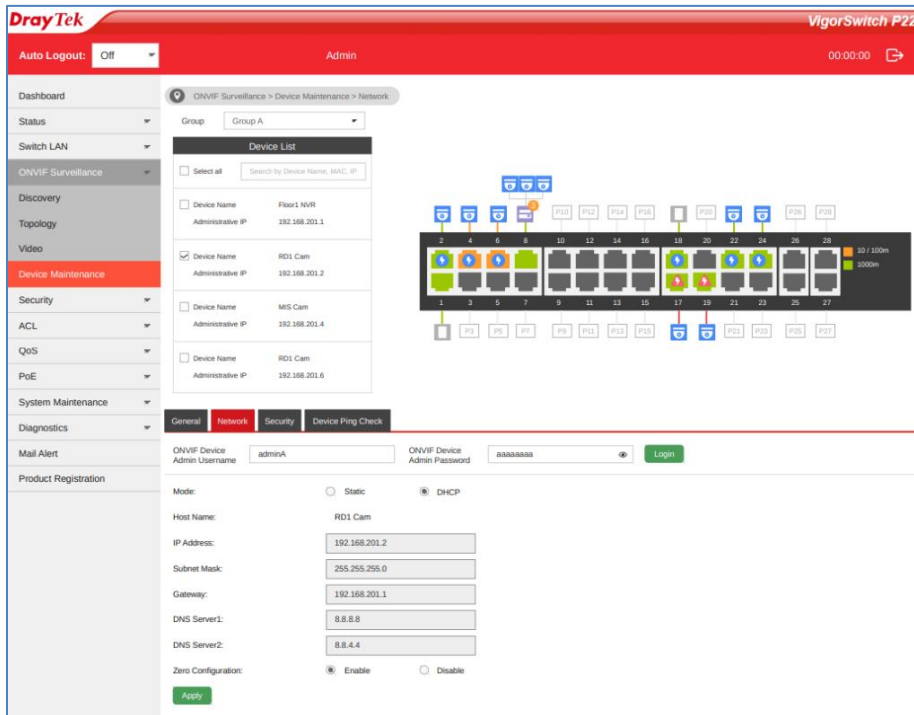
DrayTek

VigorSwitch P22

Auto Logout: Off

Admin

00:00:00

Dashboard
Status
Switch LAN
ONVIF Surveillance
Discovery
Topology
Video
Device Maintenance
Security
ACL
QoS
PoE
System Maintenance
Diagnostics
Mail Alert
Product Registration

ONVIF Surveillance > Device Maintenance > Network

Group Group A

Device List

Select all Search by Device Name, MAC, IP

Device Name Floor1 NVR
Administrative IP 192.168.201.1

Device Name RD1 Cam
Administrative IP 192.168.201.2

Device Name MIS Cam
Administrative IP 192.168.201.4

Device Name RD1 Cam
Administrative IP 192.168.201.6

3

P10 P12 P14 P16 P20 P26 P28

2 4 6 8 10 12 14 16 18 20 22 24 26 28

10 / 100m
1000m

1 3 5 7 9 11 13 15 17 19 21 23 25 27

P3 P5 P7 P9 P11 P13 P15 P21 P23 P25 P27

General Network Security Device Ping Check

ONVIF Device Admin Username adminA

ONVIF Device Admin Password aaaaaaaa

Login

Mode: Static DHCP

Host Name: RD1 Cam

IP Address: 192.168.201.2

Subnet Mask: 255.255.255.0

Gateway: 192.168.201.1

DNS Server1: 8.8.8.8

DNS Server2: 8.8.4.4

Zero Configuration: Enable Disable

Apply